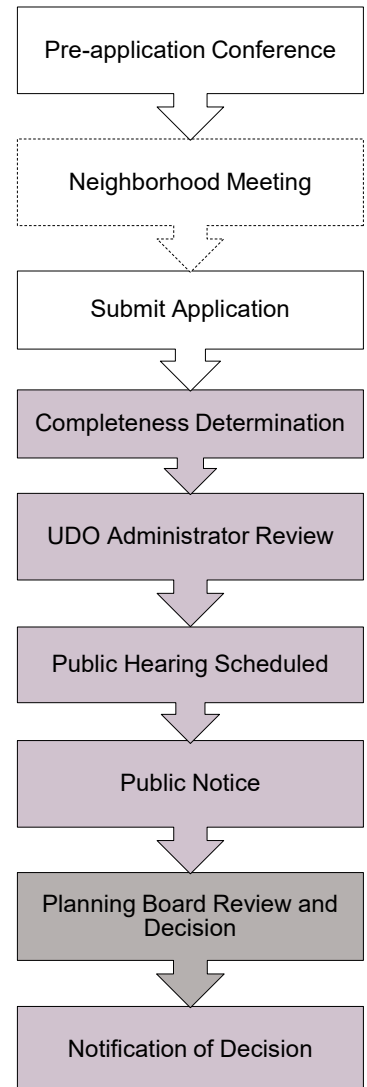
Pre-application Conference

Neighborhood Meeting

Submit Application

Completeness Determination

UDO Administrator Review

Public Hearing Scheduled

Public Notice

Planning Board Review and Decision

Notification of Decision